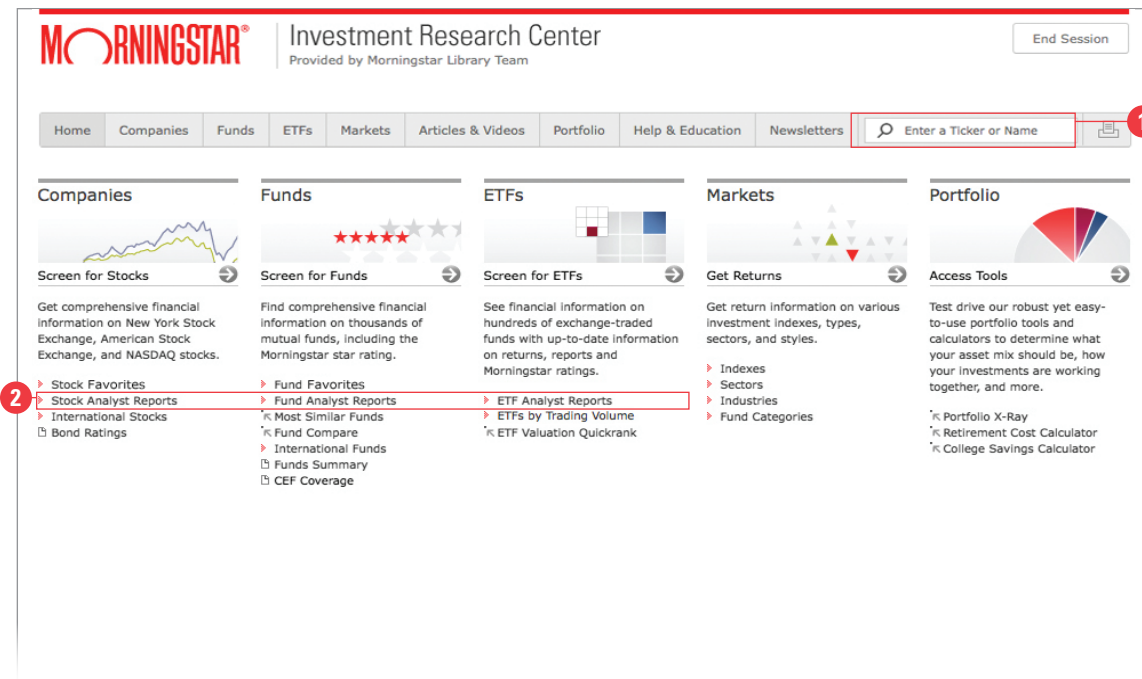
MORNINGSTAR®

Investment Research Center
Provided by Morningstar Library Team

End Session

Home | Companies | Funds | ETFs | Markets | Articles & Videos | Portfolio | Help & Education | Newsletters

Enter a Ticker or Name

1

Companies

Screen for Stocks

Get comprehensive financial information on New York Stock Exchange, American Stock Exchange, and NASDAQ stocks.

Stock Favorites
Stock Analyst Reports
International Stocks
Bond Ratings

Funds

Screen for Funds

Find comprehensive financial information on thousands of mutual funds, including the Morningstar star rating.

Fund Favorites
Fund Analyst Reports
Most Similar Funds
Fund Compare
International Funds
Funds Summary
CEF Coverage

ETFs

Screen for ETFs

See financial information on hundreds of exchange-traded funds with up-to-date information on returns, reports and Morningstar ratings.

ETF Analyst Reports
ETFs by Trading Volume
ETF Valuation Quickrank

Markets

Get Returns

Get return information on various investment indexes, types, sectors, and styles.

Indexes
Sectors
Industries
Fund Categories

Portfolio

Access Tools

Test drive our robust yet easy-to-use portfolio tools and calculators to determine what your asset mix should be, how your investments are working together, and more.

Portfolio X-Ray
Retirement Cost Calculator
College Savings Calculator

2